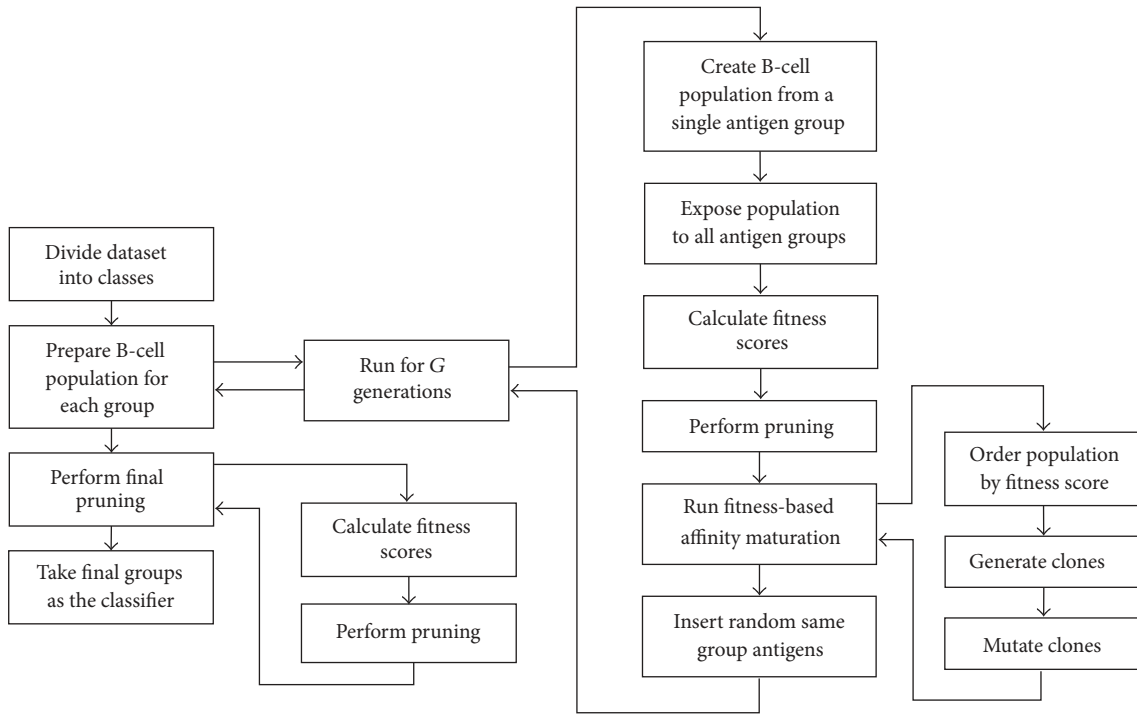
Divide dataset into classes

Prepare B-cell population for each group

Run for $G$ generations

Perform final pruning

Take final groups as the classifier

Calculate fitness scores

Perform pruning

Create B-cell population from a single antigen group

Expose population to all antigen groups

Calculate fitness scores

Perform pruning

Run fitness-based affinity maturation

Insert random same group antigens

Order population by fitness score

Generate clones

Mutate clones